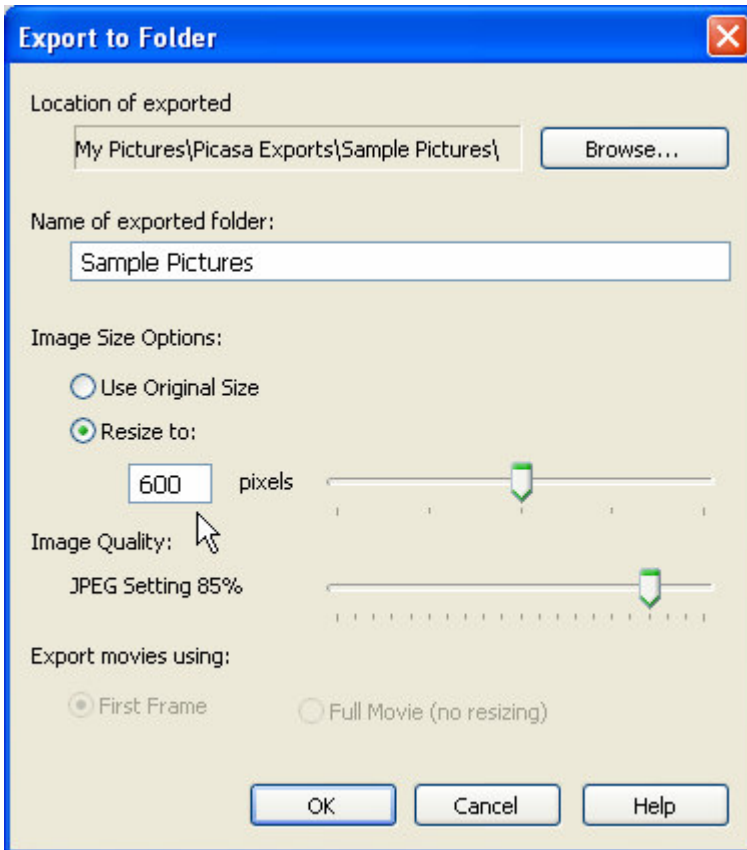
Export to Folder

Location of exported

My Pictures\Picasa Exports\Sample Pictures\

Browse...

Name of exported folder:

Sample Pictures

Image Size Options:

Use Original Size

Resize to:

600

pixels

Image Quality:

JPEG Setting 85%

Export movies using:

First Frame

Full Movie (no resizing)

OK

Cancel

Help